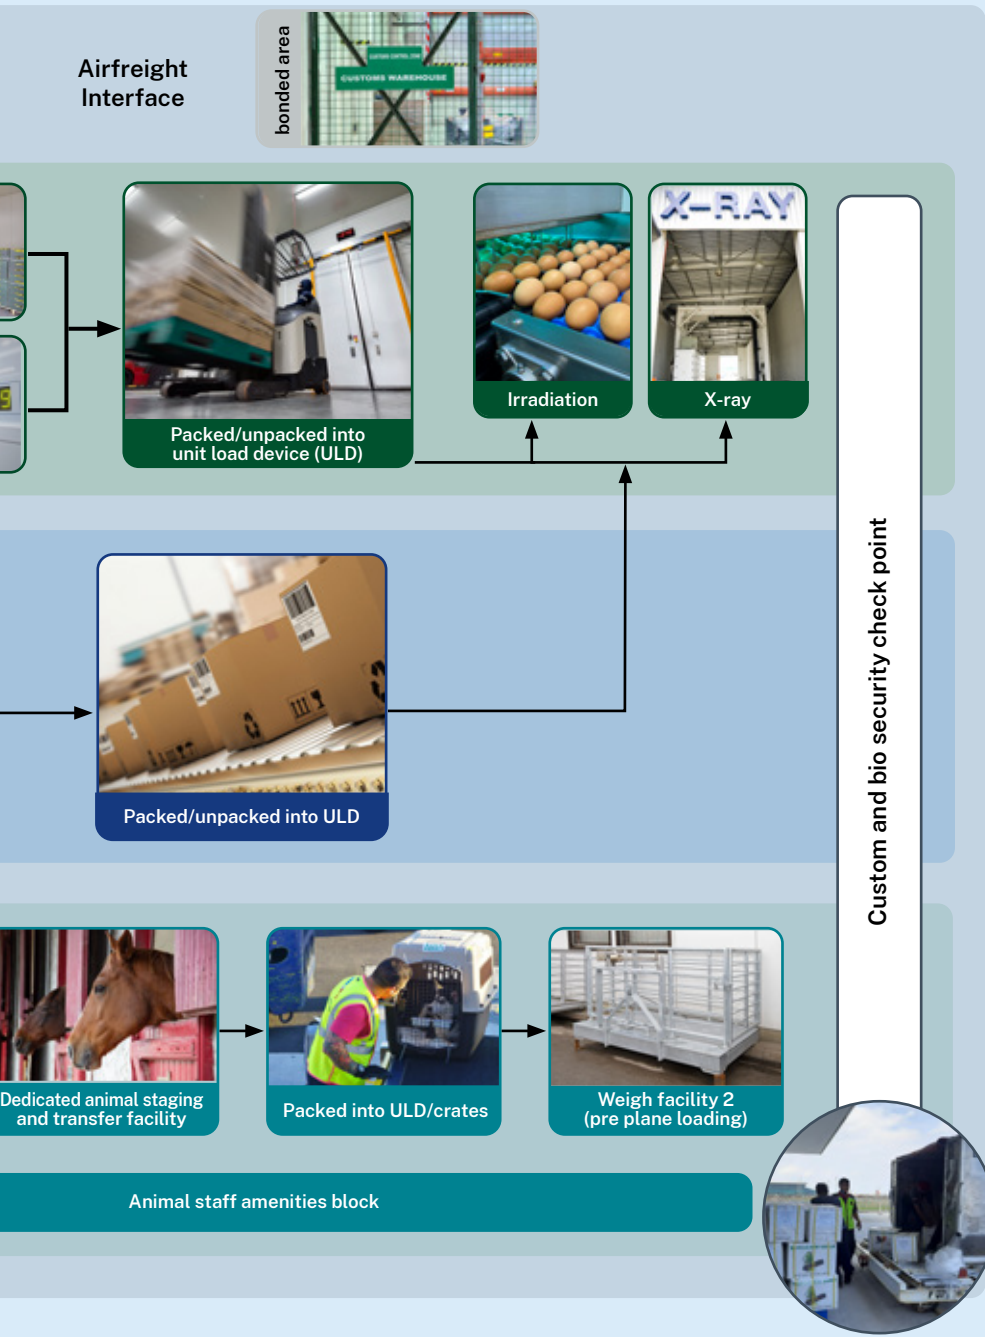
Airfreight Interface

bonded area

CUSTOMS WAREHOUSE

Packed/unpacked into unit load device (ULD)

Irradiation

X-RAY

X-ray

Custom and bio security check point

Packed/unpacked into ULD

Dedicated animal staging and transfer facility

Packed into ULD/crates

Weigh facility 2 (pre plane loading)

Animal staff amenities block